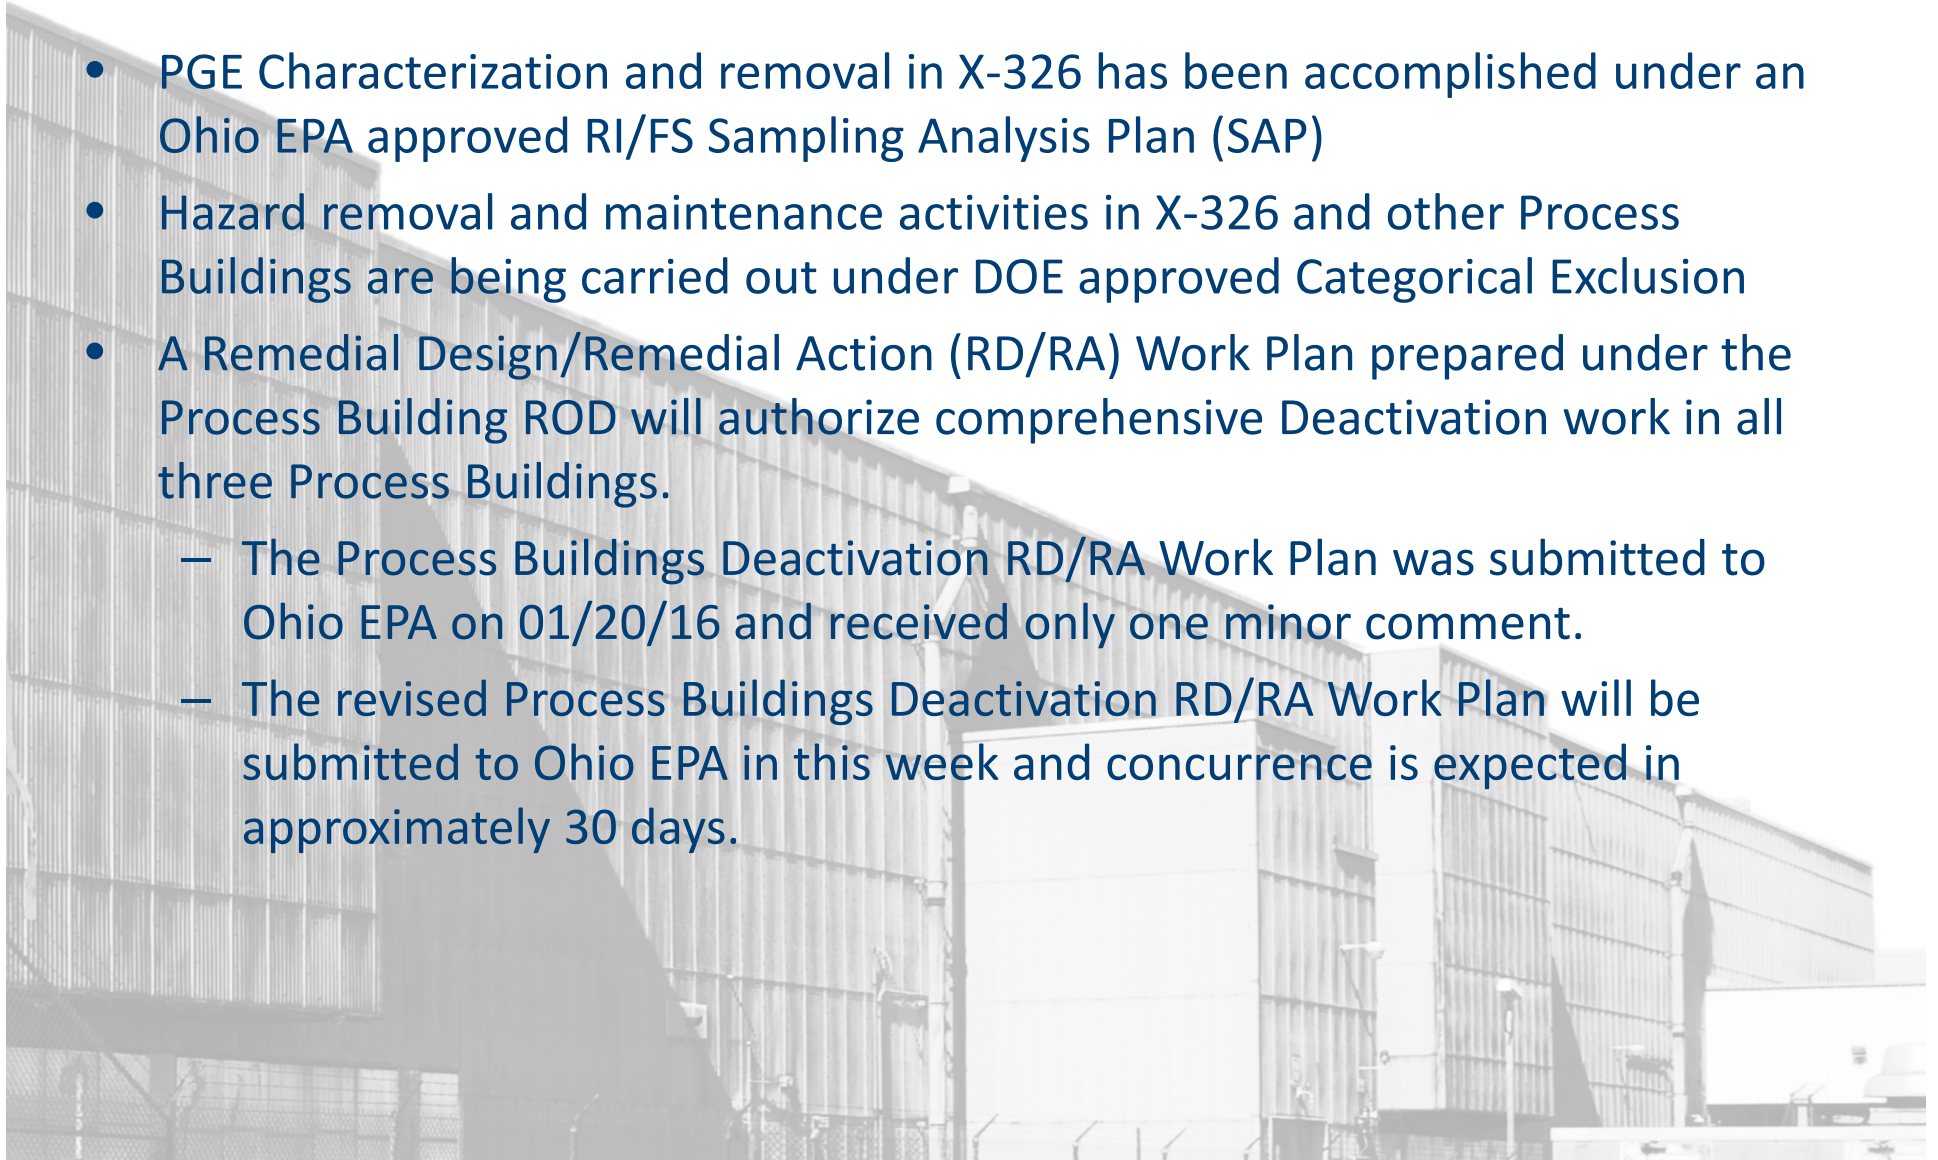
- PGE Characterization and removal in X-326 has been accomplished under an Ohio EPA approved RI/FS Sampling Analysis Plan (SAP)
- Hazard removal and maintenance activities in X-326 and other Process Buildings are being carried out under DOE approved Categorical Exclusion
- A Remedial Design/Remedial Action (RD/RA) Work Plan prepared under the Process Building ROD will authorize comprehensive Deactivation work in all three Process Buildings.
  – The Process Buildings Deactivation RD/RA Work Plan was submitted to Ohio EPA on 01/20/16 and received only one minor comment.
  – The revised Process Buildings Deactivation RD/RA Work Plan will be submitted to Ohio EPA in this week and concurrence is expected in approximately 30 days.